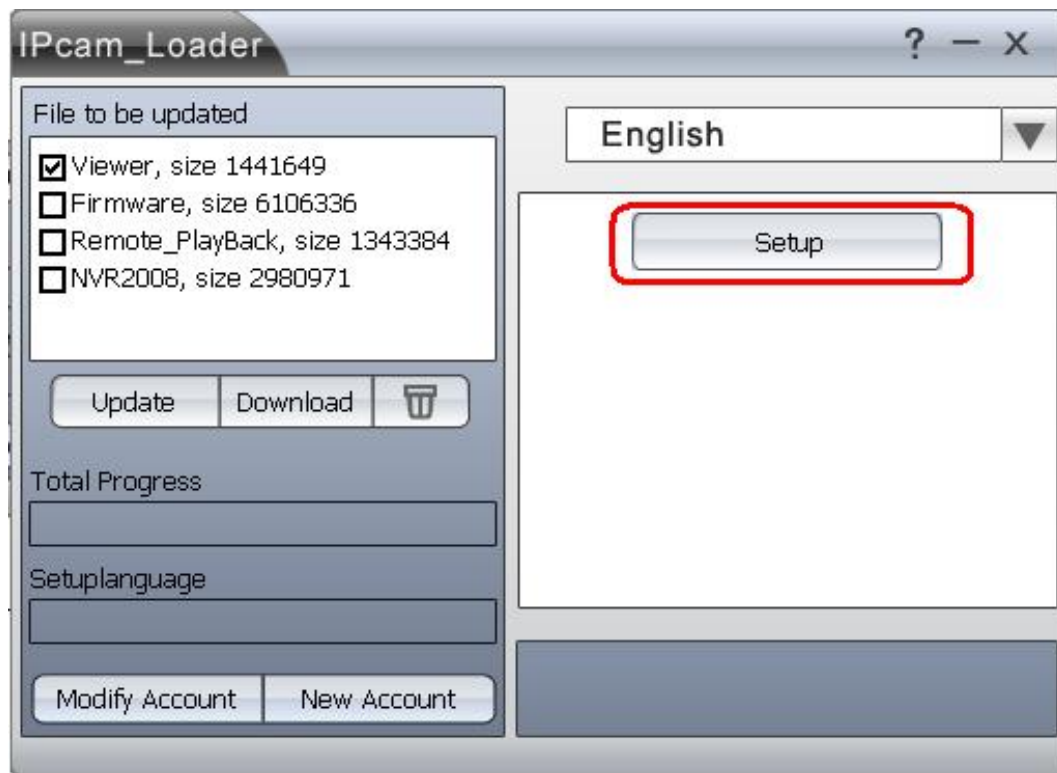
IPcam_Loader

? — X

File to be updated

☑ Viewer, size 1441649
☐ Firmware, size 6106336
☐ Remote_PlayBack, size 1343384
☐ NVR2008, size 2980971

Update Download

Total Progress

Setuplanguage

Modify Account New Account

English

Setup